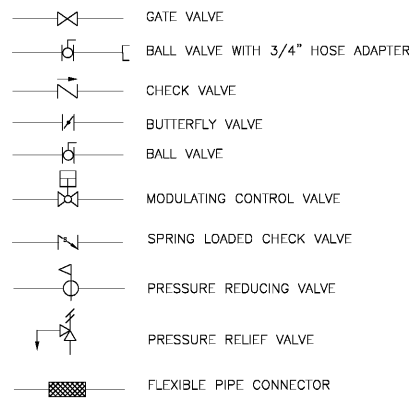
GATE VALVE

BALL VALVE WITH 3/4" HOSE ADAPTER

CHECK VALVE

BUTTERFLY VALVE

BALL VALVE

MODULATING CONTROL VALVE

SPRING LOADED CHECK VALVE

PRESSURE REDUCING VALVE

PRESSURE RELIEF VALVE

FLEXIBLE PIPE CONNECTOR